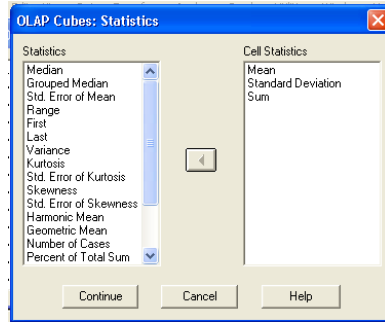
OLAP Cubes: Statistics

Statistics
Median
Grouped Median
Std. Error of Mean
Range
First
Last
Variance
Kurtosis
Std. Error of Kurtosis
Skewness
Std. Error of Skewness
Harmonic Mean
Geometric Mean
Number of Cases
Percent of Total Sum

Cell Statistics
Mean
Standard Deviation
Sum

Continue
Cancel
Help